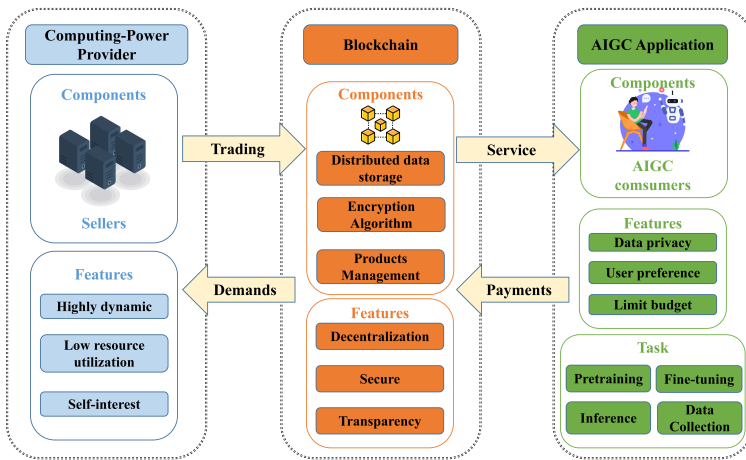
Computing-Power Provider

Components

Sellers

Features

Highly dynamic

Low resource utilization

Self-interest

Trading

Demands

Blockchain

Components

Distributed data storage

Encryption Algorithm

Products Management

Features

Decentralization

Secure

Transparency

Service

Payments

AIGC Application

Components

AIGC comsumers

Features

Data privacy

User preference

Limit budget

Task

Pretraining

Fine-tuning

Inference

Data Collection